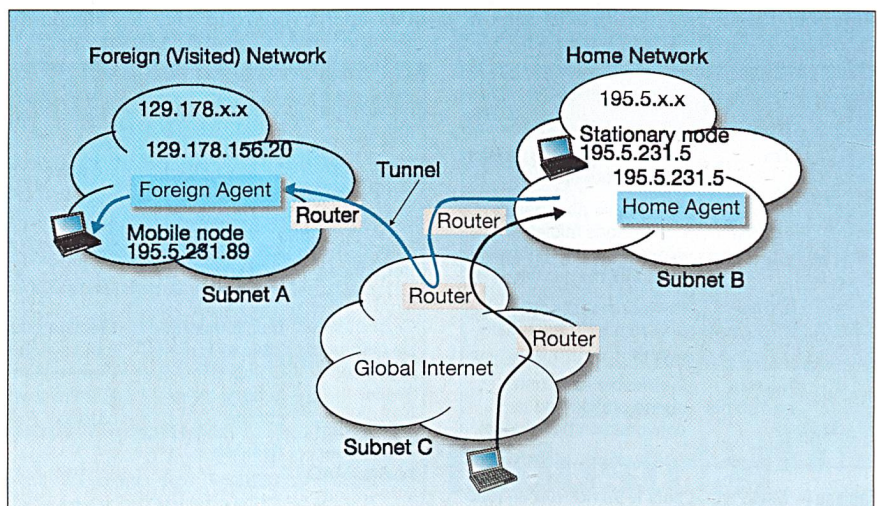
Foreign (Visited) Network

129.178.x.x

129.178.156.20

Foreign Agent

Mobile node
195.5.231.89

Subnet A

Router

Tunnel

Home Network

195.5.x.x

Stationary node
195.5.231.5

195.5.231.5

Home Agent

Subnet B

Router

Router

Router

Global Internet

Subnet C